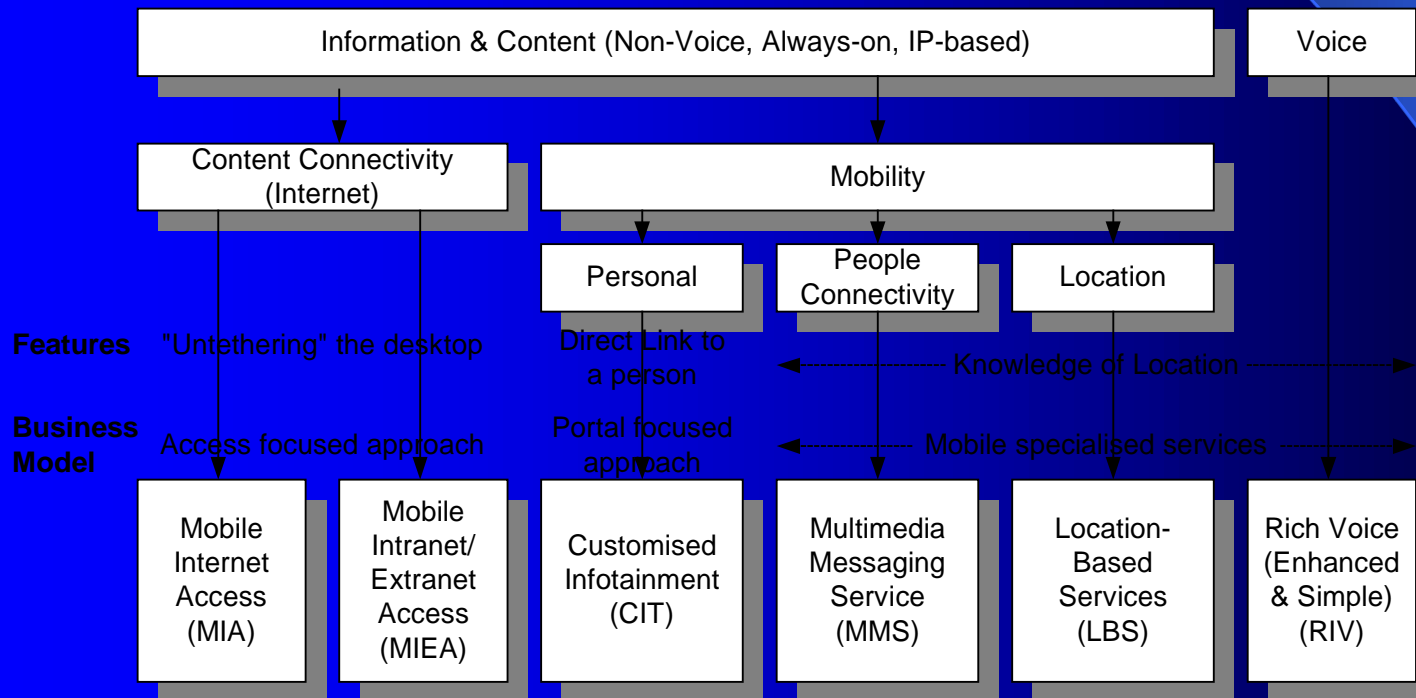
Information & Content (Non-Voice, Always-on, IP-based)

Voice

Content Connectivity (Internet)

Mobility

Personal

People Connectivity

Location

Features "Untethering" the desktop

Direct Link to a person

Knowledge of Location

Business Model Access focused approach

Portal focused approach

Mobile specialised services

Mobile Internet Access (MIA)

Mobile Intranet/ Extranet Access (MIEA)

Customised Infotainment (CIT)

Multimedia Messaging Service (MMS)

Location-Based Services (LBS)

Rich Voice (Enhanced & Simple) (RIV)